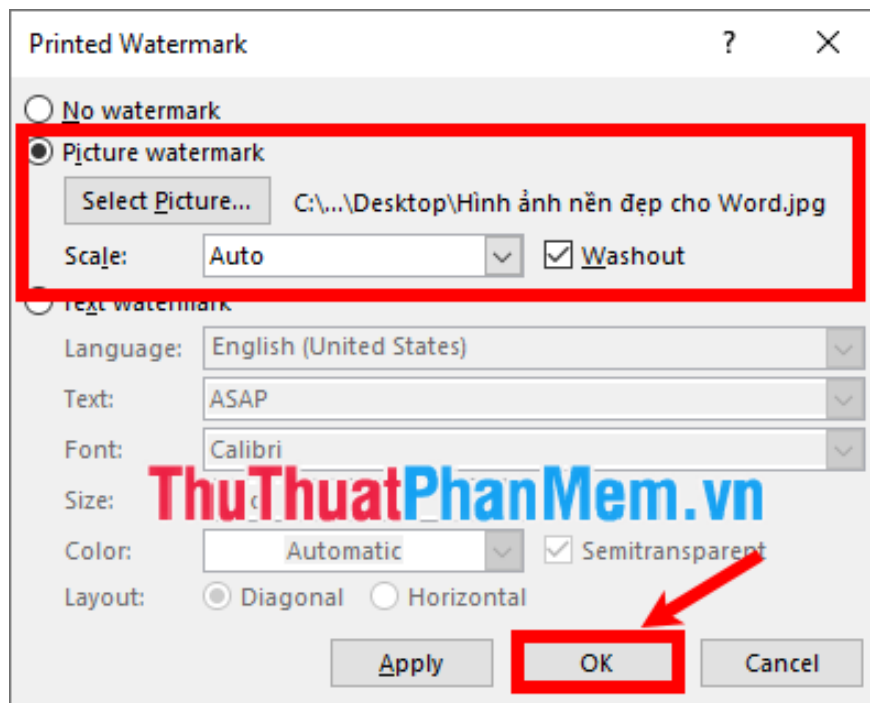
Printed Watermark ? ✕

No watermark

Picture watermark

Select Picture... C:\...\Desktop\Hình ảnh nền đẹp cho Word.jpg

Scale: Auto Washout

Text watermark

Language: English (United States)

Text: ASAP

Font: Calibri

Size: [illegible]

ThuThuatPhanMem.vn

Color: Automatic Semitransparent

Layout: Diagonal Horizontal

Apply OK Cancel